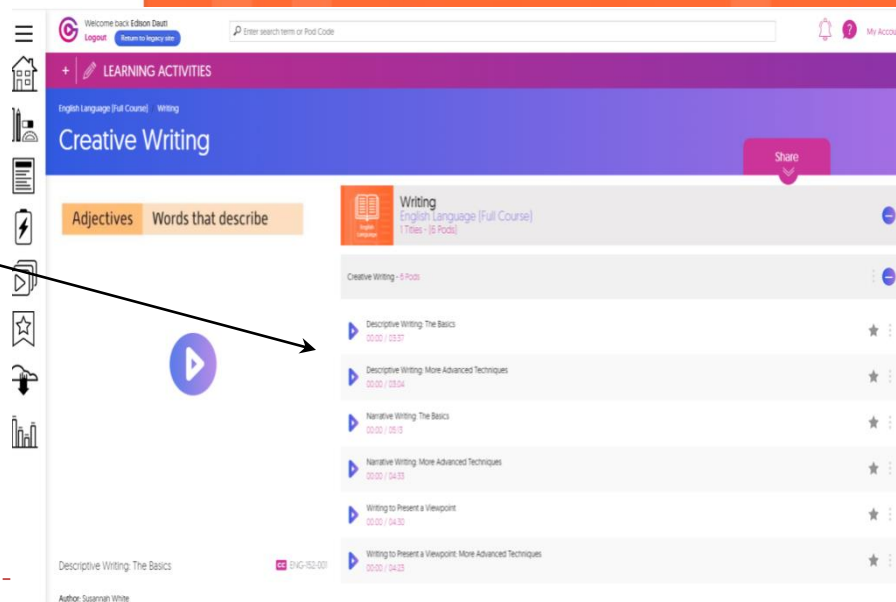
Welcome back Edison Dauti
Logout
Return to legacy site
Enter search term or Pod Code
My Accou

+ LEARNING ACTIVITIES

English Language [Full Course] Writing
Creative Writing

Share

Adjectives Words that describe

Writing
English Language [Full Course]
1 Titles - (6 Pods)
English Language

Creative Writing - 6 Pods

Descriptive Writing: The Basics
00:00 / 03:37

Descriptive Writing: More Advanced Techniques
00:00 / 03:04

Narrative Writing: The Basics
00:00 / 05:13

Narrative Writing: More Advanced Techniques
00:00 / 04:33

Writing to Present a Viewpoint
00:00 / 04:30

Writing to Present a Viewpoint: More Advanced Techniques
00:00 / 04:23

Descriptive Writing: The Basics
CC ENG-152-001
Author: Susannah White